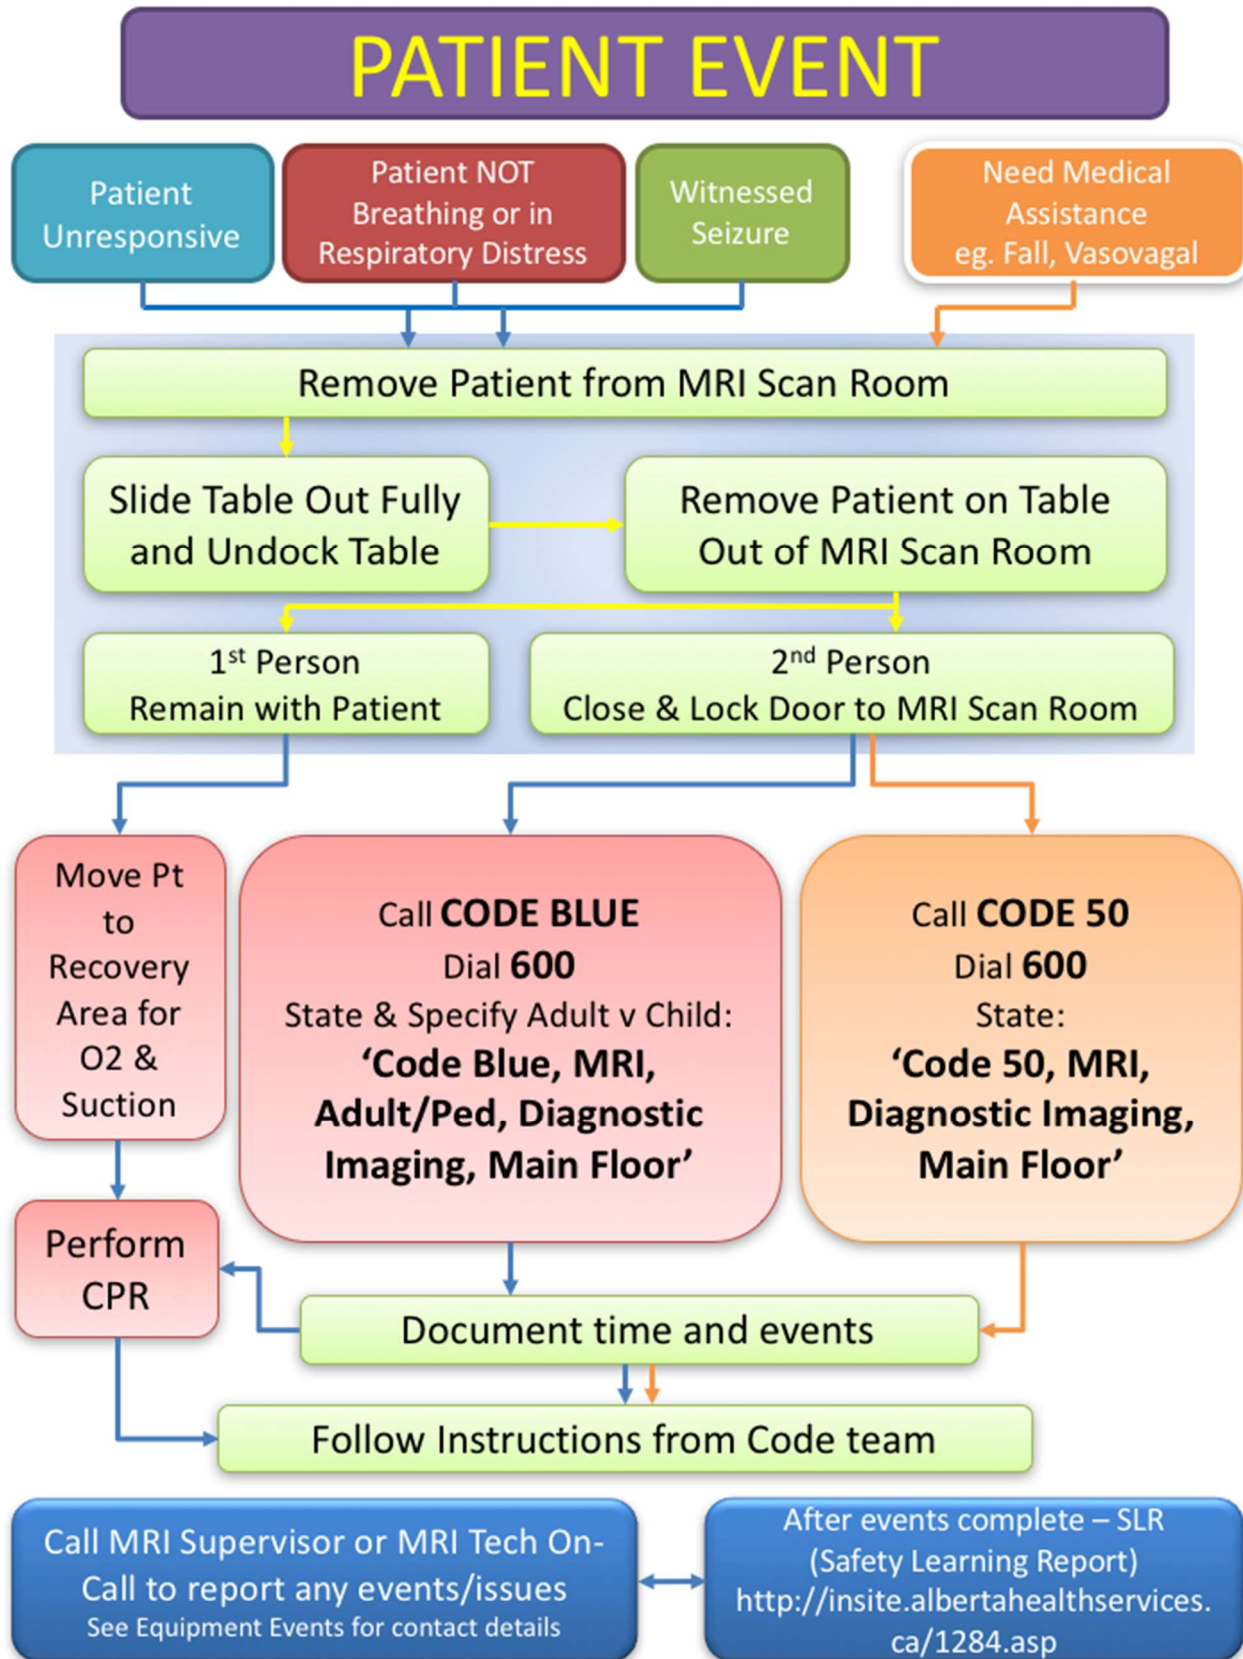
PATIENT EVENT

Patient Unresponsive

Patient NOT Breathing or in Respiratory Distress

Witnessed Seizure

Need Medical Assistance eg. Fall, Vasovagal

Remove Patient from MRI Scan Room

Slide Table Out Fully and Undock Table

Remove Patient on Table Out of MRI Scan Room

1$^{st}$ Person Remain with Patient

2$^{nd}$ Person Close & Lock Door to MRI Scan Room

Move Pt to Recovery Area for O2 & Suction

Call **CODE BLUE** Dial **600** State & Specify Adult v Child: **'Code Blue, MRI, Adult/Ped, Diagnostic Imaging, Main Floor'**

Call **CODE 50** Dial **600** State: **'Code 50, MRI, Diagnostic Imaging, Main Floor'**

Perform CPR

Document time and events

Follow Instructions from Code team

Call MRI Supervisor or MRI Tech On-Call to report any events/issues
See Equipment Events for contact details

After events complete – SLR (Safety Learning Report) http://insite.albertahealthservices.ca/1284.asp